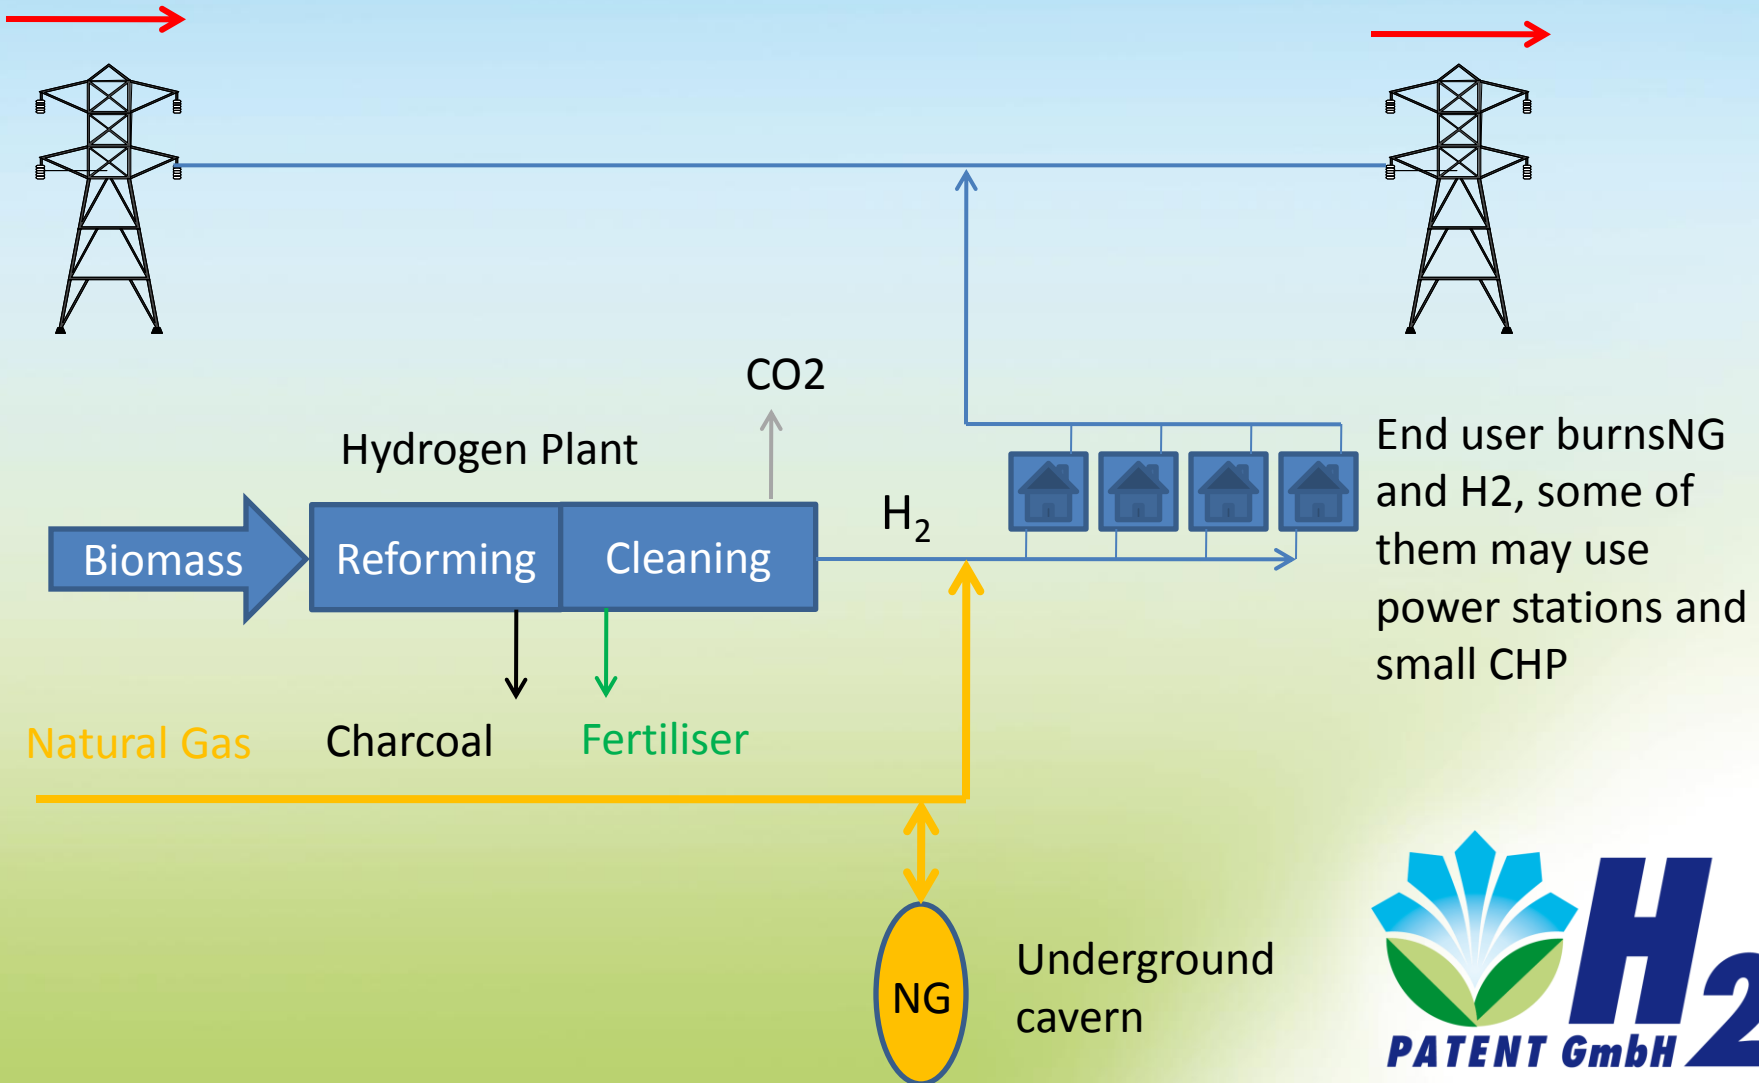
CO2

Hydrogen Plant

Biomass

Reforming

Cleaning

$H_2$

End user burnsNG and H2, some of them may use power stations and small CHP

Natural Gas

Charcoal

Fertiliser

NG

Underground cavern

H2

PATENT GmbH